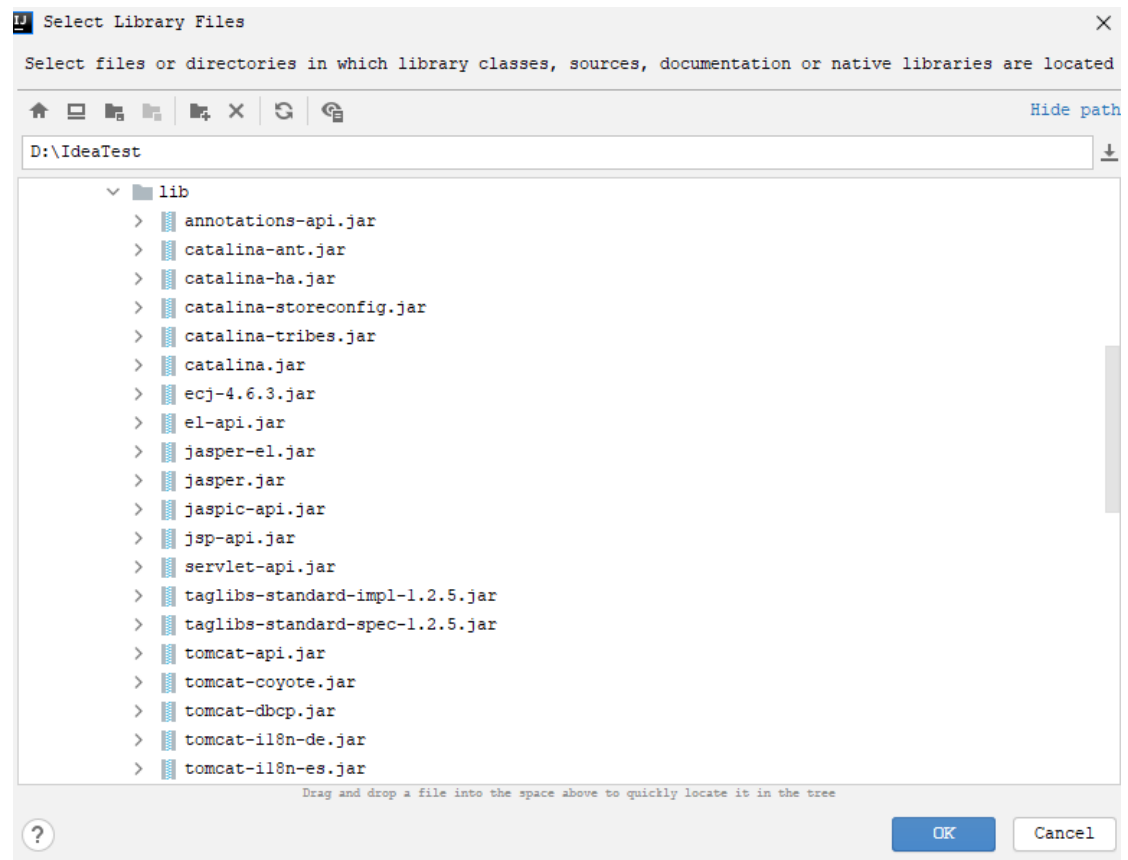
IJ Select Library Files

Select files or directories in which library classes, sources, documentation or native libraries are located

Hide path

D:\IdeaTest

lib
annotations-api.jar
catalina-ant.jar
catalina-ha.jar
catalina-storeconfig.jar
catalina-tribes.jar
catalina.jar
ecj-4.6.3.jar
el-api.jar
jasper-el.jar
jasper.jar
jaspic-api.jar
jsp-api.jar
servlet-api.jar
taglibs-standard-impl-1.2.5.jar
taglibs-standard-spec-1.2.5.jar
tomcat-api.jar
tomcat-coyote.jar
tomcat-dbcp.jar
tomcat-i18n-de.jar
tomcat-i18n-es.jar

Drag and drop a file into the space above to quickly locate it in the tree

?

OK

Cancel